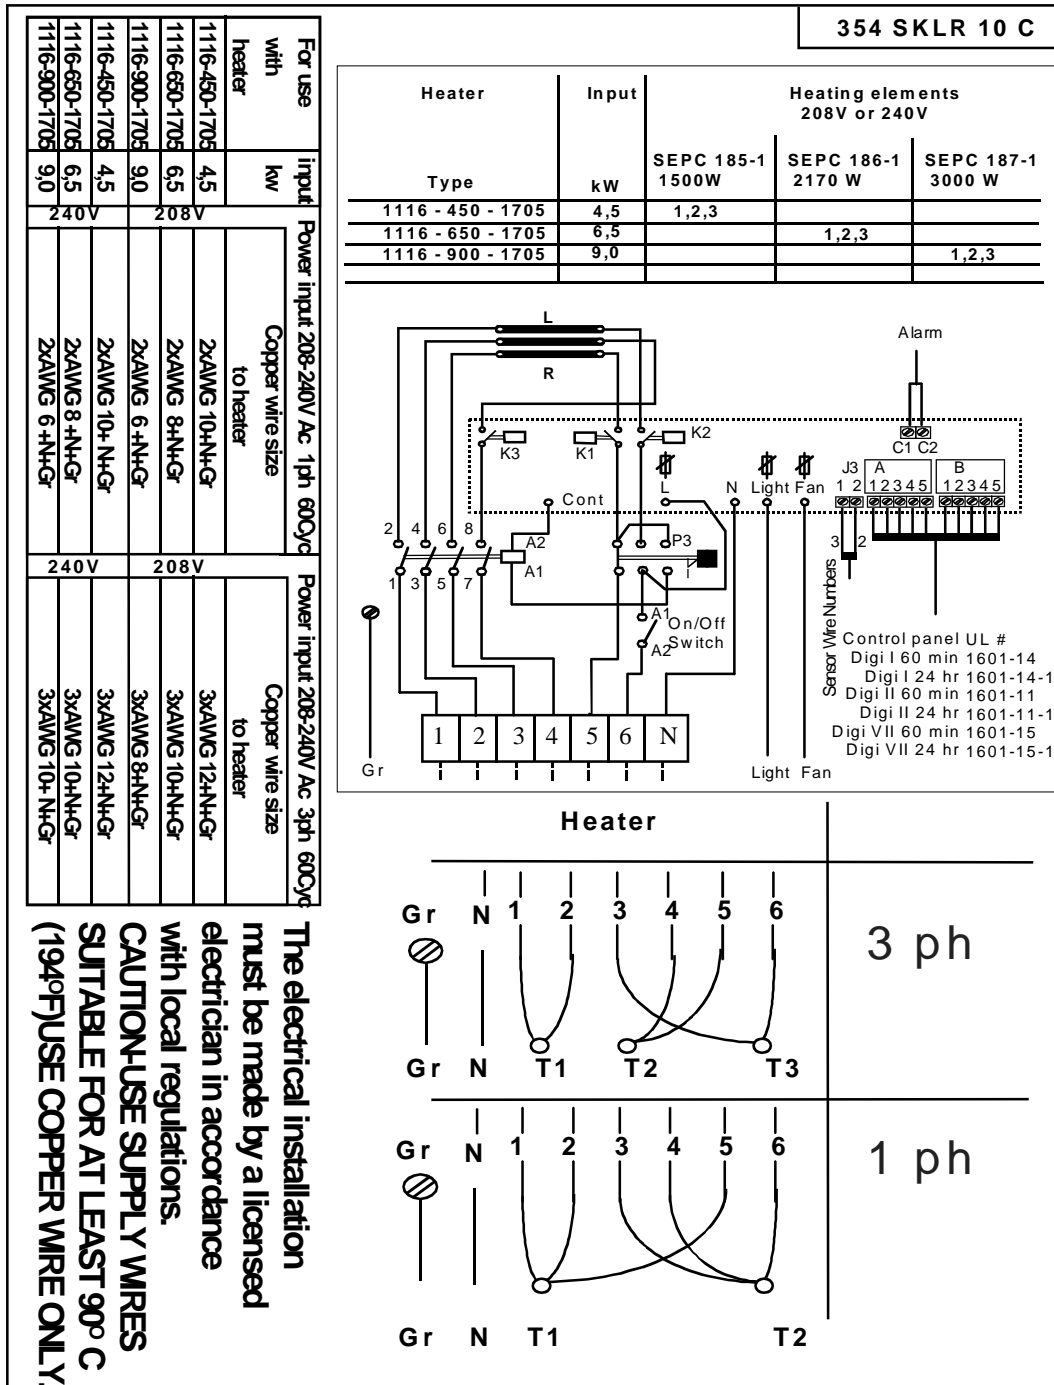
354 SKLR 10 C

| Heater Type | Input kW | Heating elements 208V or 240V SEPC 185-1 1500W | SEPC 186-1 2170 W | SEPC 187-1 3000 W |
|---|---|---|---|---|
| 1116 - 450 - 1705 | 4,5 | 1,2,3 | | |
| 1116 - 650 - 1705 | 6,5 | | 1,2,3 | |
| 1116 - 900 - 1705 | 9,0 | | | 1,2,3 |

L
R
Alarm
C1 C2
K3 K1 K2
L N Light Fan
J3 1 2 A 1 2 3 4 5 B 1 2 3 4 5
Cont
2 4 6 8
A2
A1
P3
1 3 5 7
A1 On/Off Switch A2
3 2
Sensor Wire Numbers
Control panel UL #
Digi I 60 min 1601-14
Digi I 24 hr 1601-14-1
Digi II 60 min 1601-11
Digi II 24 hr 1601-11-1
Digi VII 60 min 1601-15
Digi VII 24 hr 1601-15-1
1 2 3 4 5 6 N
Gr
Light Fan

Heater
Gr N 1 2 3 4 5 6
Gr N T1 T2 T3
3 ph
Gr N 1 2 3 4 5 6
Gr N T1 T2
1 ph

| For use with heater | input kw | Power input 208-240V Ac 1ph 60Cyc Copper wire size to heater | Power input 208-240V Ac 3ph 60Cyc Copper wire size to heater |
|---|---|---|---|
| 1116-450-1705 | 4,5 | 208V 2xAWG 10+N+Gr | 208V 3xAWG 12+N+Gr |
| 1116-650-1705 | 6,5 | 2xAWG 8+N+Gr | 3xAWG 10+N+Gr |
| 1116-900-1705 | 9,0 | 2xAWG 6 +N+Gr | 3xAWG 8+N+Gr |
| 1116-450-1705 | 4,5 | 240V 2xAWG 10+ N+Gr | 240V 3xAWG 12+N+Gr |
| 1116-650-1705 | 6,5 | 2xAWG 8 +N+Gr | 3xAWG 10+N+Gr |
| 1116-900-1705 | 9,0 | 2xAWG 6 +N+Gr | 3xAWG 10+ N+Gr |

The electrical installation must be made by a licensed electrician in accordance with local regulations.
CAUTION-USE SUPPLY WIRES SUITABLE FOR AT LEAST 90° C (194°F)USE COPPER WIRE ONLY.